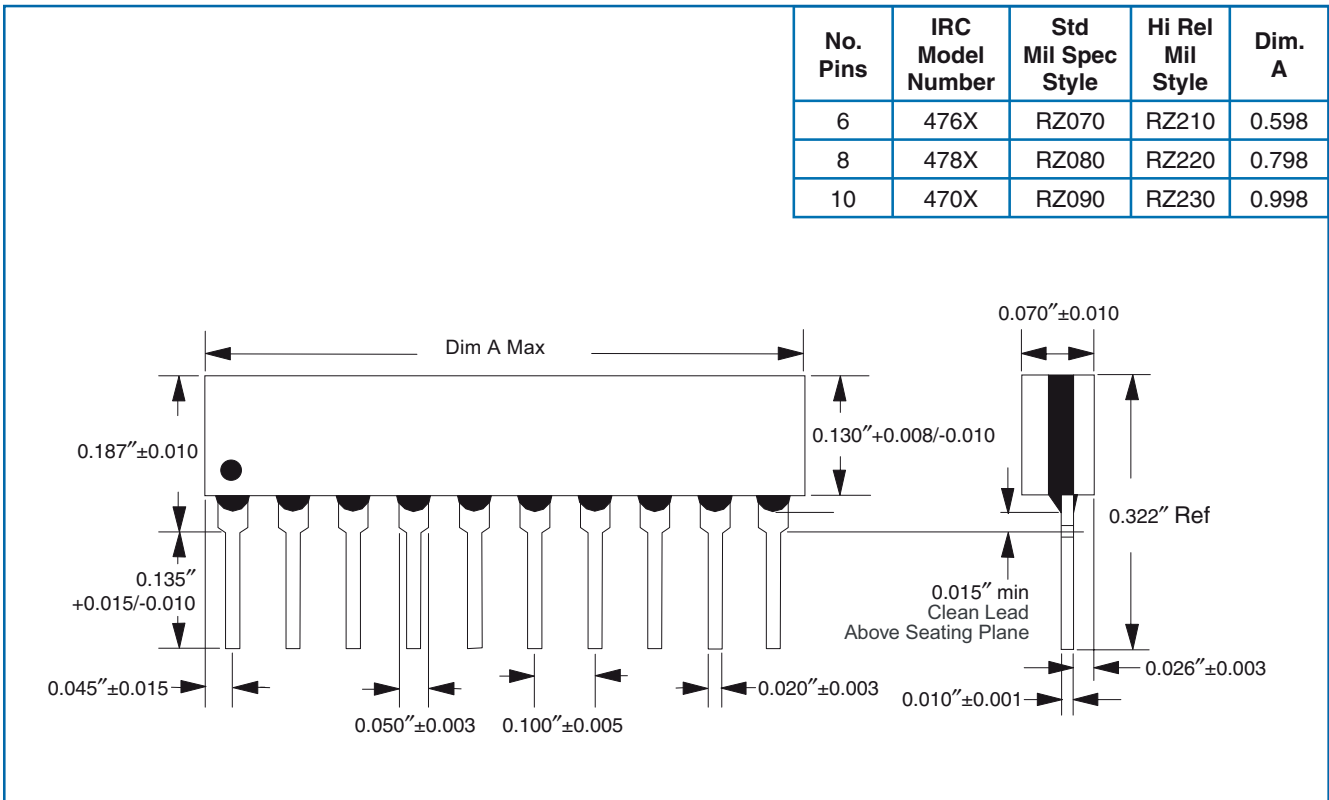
| No. Pins | IRC Model Number | Std Mil Spec Style | Hi Rel Mil Style | Dim. A |
|---|---|---|---|---|
| 6 | 476X | RZ070 | RZ210 | 0.598 |
| 8 | 478X | RZ080 | RZ220 | 0.798 |
| 10 | 470X | RZ090 | RZ230 | 0.998 |

Dim A Max

0.187″±0.010

0.130″+0.008/-0.010

0.135″ +0.015/-0.010

0.045″±0.015

0.050″±0.003

0.100″±0.005

0.020″±0.003

0.070″±0.010

0.322″ Ref

0.015″ min
Clean Lead
Above Seating Plane

0.026″±0.003

0.010″±0.001